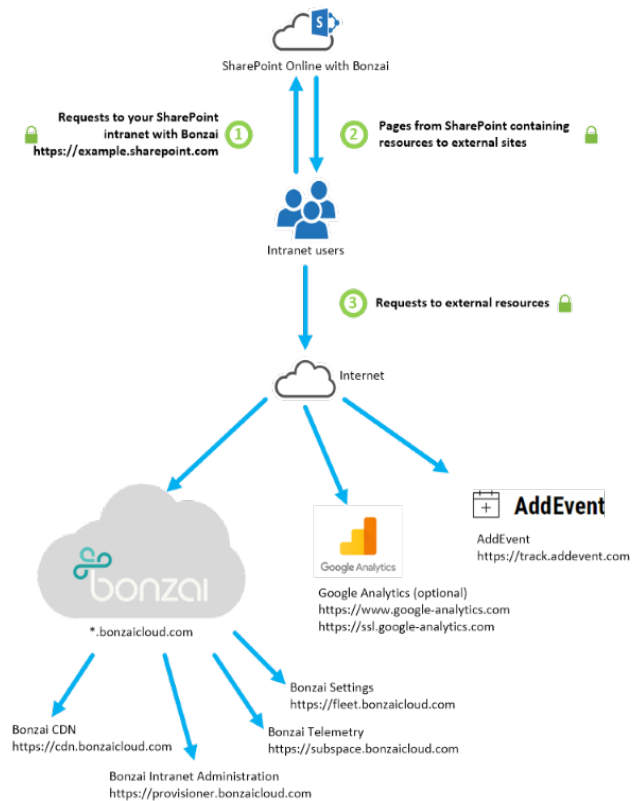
S

SharePoint Online with Bonzai

Requests to your SharePoint intranet with Bonzai https://example.sharepoint.com

1

2

Pages from SharePoint containing resources to external sites

Intranet users

3

Requests to external resources

Internet

bonzai

*.bonzaicloud.com

Google Analytics

Google Analytics (optional)
https://www.google-analytics.com
https://ssl.google-analytics.com

AddEvent

AddEvent
https://track.addevent.com

Bonzai Settings
https://fleet.bonzaicloud.com

Bonzai CDN
https://cdn.bonzaicloud.com

Bonzai Telemetry
https://subspace.bonzaicloud.com

Bonzai Intranet Administration
https://provisioner.bonzaicloud.com